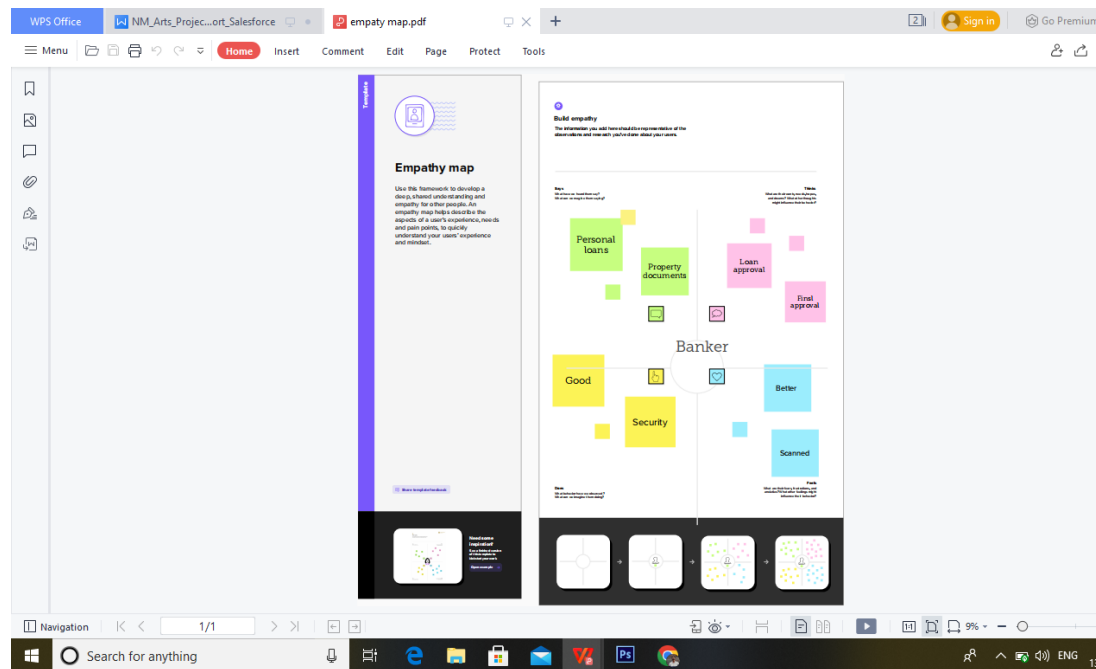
WPS Office
NM_Arts_Projec...ort_Salesforce
empaty map.pdf
Sign in
Go Premium
Menu
Home
Insert
Comment
Edit
Page
Protect
Tools

Template

Empathy map

Use this framework to develop a deep, shared understanding and empathy for other people. An empathy map helps describe the aspects of a user's experience, needs and pain points, to quickly understand your users' experience and mindset.

Share template feedback

Need some inspiration?

Build empathy

The information you add here should be representative of the observations and research you've done about your users.

Says
Thinks

Personal loans
Property documents
Loan approval
Final approval
Banker
Good
Security
Better
Scanned

Does
Feels

Navigation
1/1
9%
Search for anything
ENG